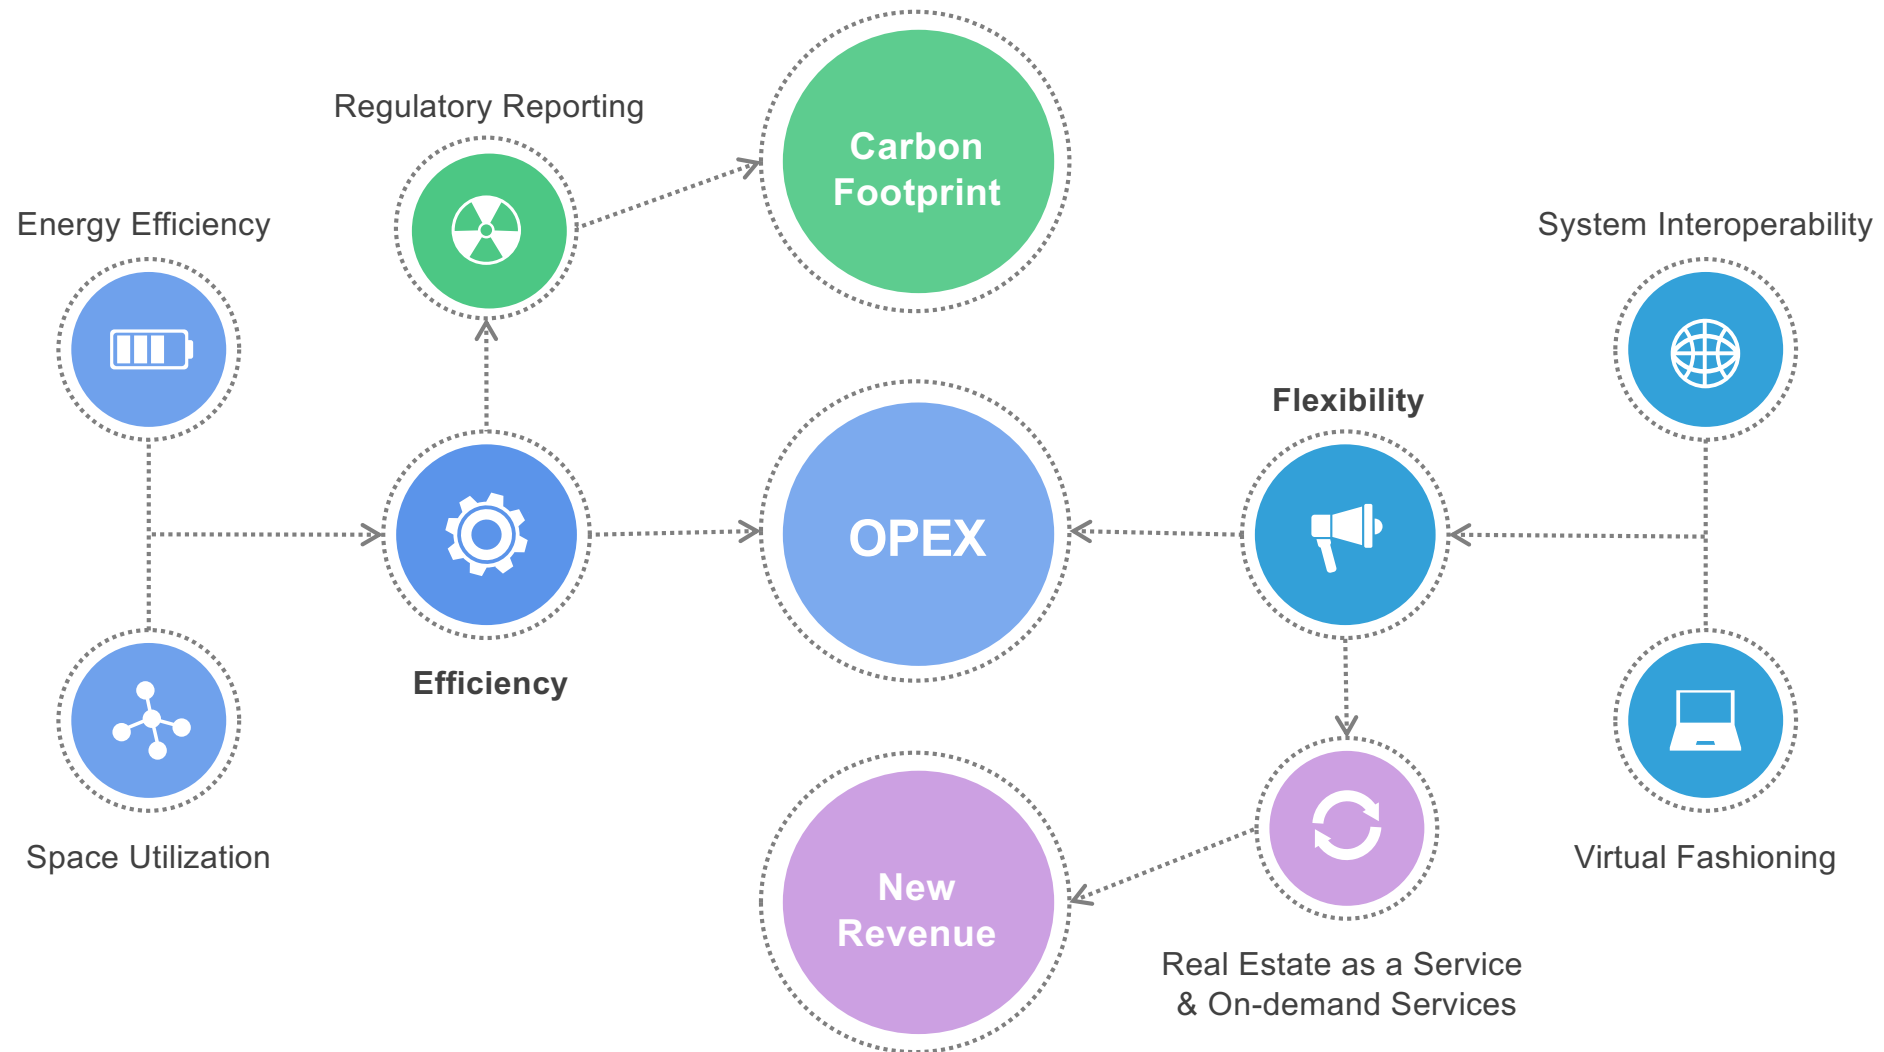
Regulatory Reporting

Carbon Footprint

Energy Efficiency

System Interoperability

Flexibility

OPEX

Efficiency

Space Utilization

New Revenue

Virtual Fashioning

Real Estate as a Service & On-demand Services